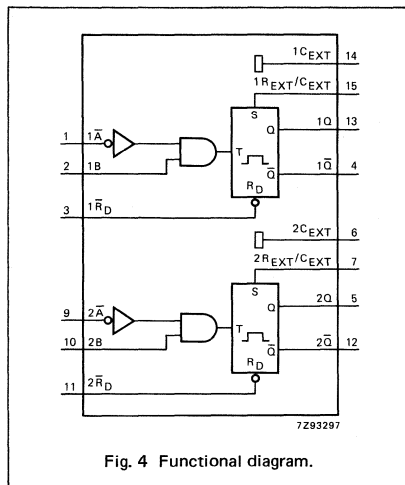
$1C_{EXT}$ 14
$1R_{EXT}/C_{EXT}$ 15
1 $1\overline{A}$
2 1B
S
T
Q
$\overline{Q}$
$R_D$
1Q 13
$1\overline{Q}$ 4
3 $1\overline{R}_D$
$2C_{EXT}$ 6
$2R_{EXT}/C_{EXT}$ 7
9 $2\overline{A}$
10 2B
S
T
Q
$\overline{Q}$
$R_D$
2Q 5
$2\overline{Q}$ 12
11 $2\overline{R}_D$
7Z93297

Fig. 4 Functional diagram.